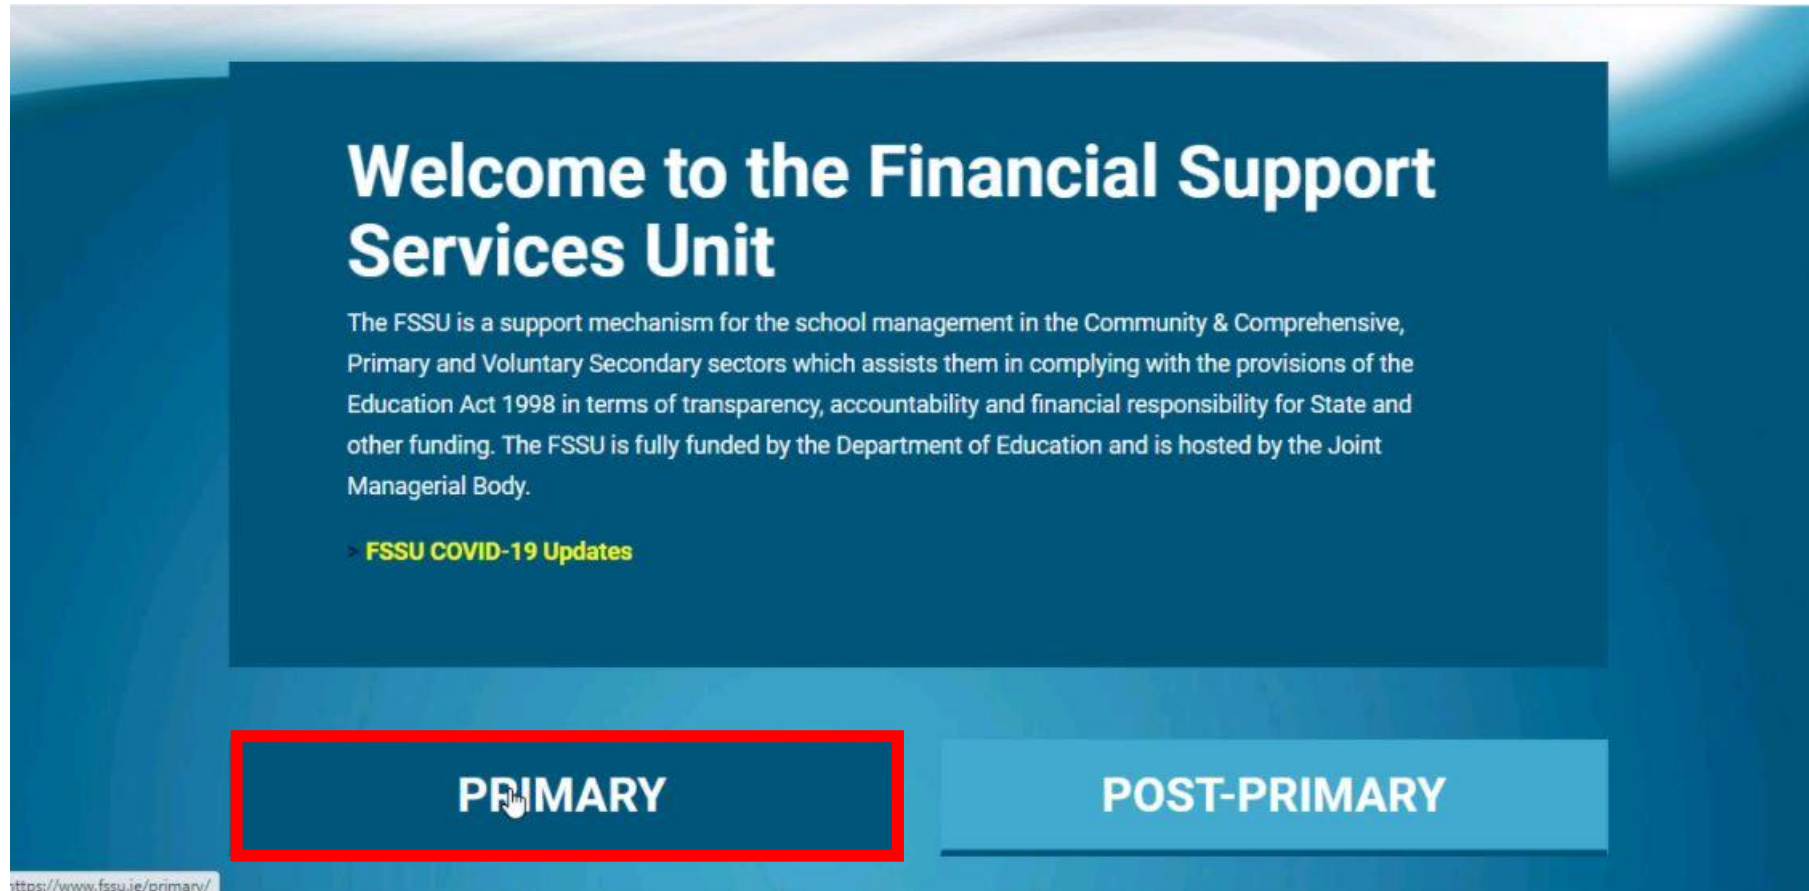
Welcome to the Financial Support Services Unit

The FSSU is a support mechanism for the school management in the Community & Comprehensive, Primary and Voluntary Secondary sectors which assists them in complying with the provisions of the Education Act 1998 in terms of transparency, accountability and financial responsibility for State and other funding. The FSSU is fully funded by the Department of Education and is hosted by the Joint Managerial Body.

> FSSU COVID-19 Updates

PRIMARY

POST-PRIMARY

ttps://www.fssu.ie/primary/